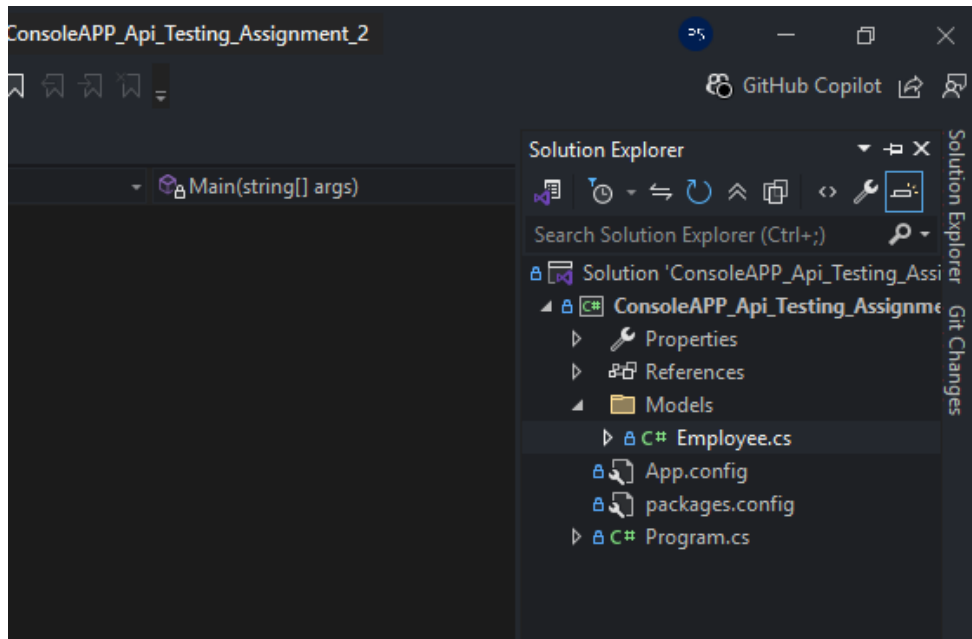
ConsoleAPP_Api_Testing_Assignment_2

PS

GitHub Copilot

Main(string[] args)

Solution Explorer

Search Solution Explorer (Ctrl+;)

Solution 'ConsoleAPP_Api_Testing_Assi

ConsoleAPP_Api_Testing_Assignme

Properties

References

Models

C# Employee.cs

App.config

packages.config

C# Program.cs

Solution Explorer

Git Changes